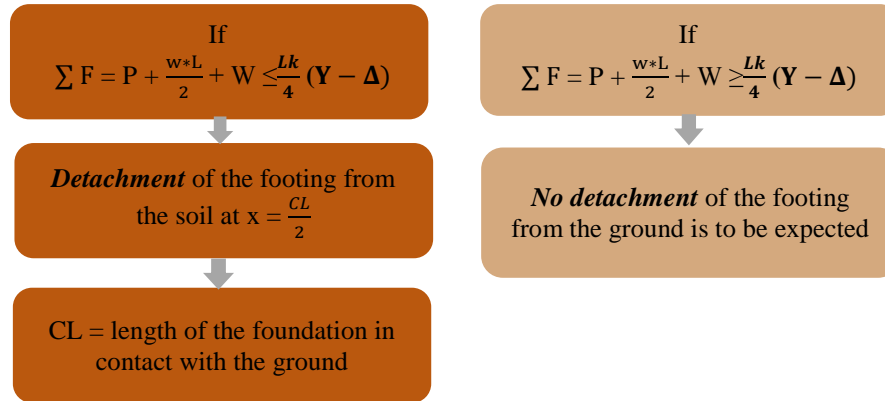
If
$\sum F = P + \frac{w*L}{2} + W \leq \frac{Lk}{4} (\mathbf{Y} - \mathbf{\Delta})$

***Detachment*** of the footing from the soil at x = $\frac{CL}{2}$

CL = length of the foundation in contact with the ground

If
$\sum F = P + \frac{w*L}{2} + W \geq \frac{Lk}{4} (\mathbf{Y} - \mathbf{\Delta})$

***No detachment*** of the footing from the ground is to be expected